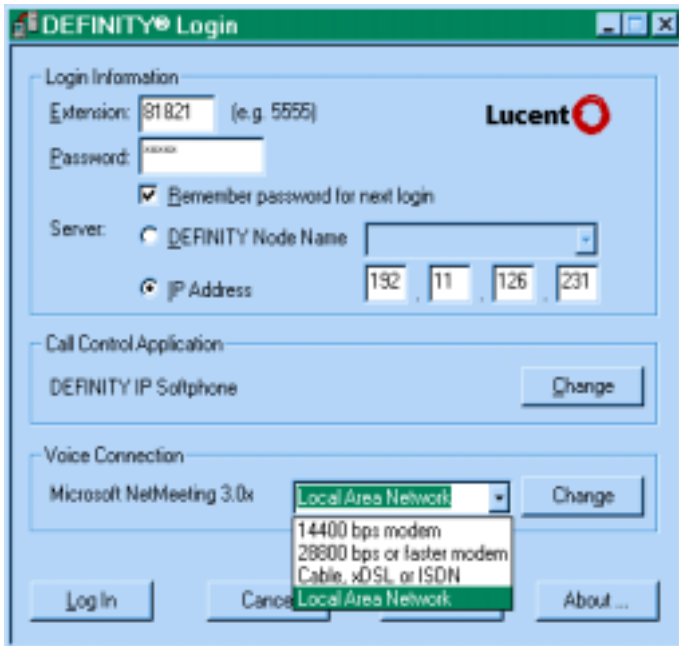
DEFINITY® Login

Login Information

Extension: 81821 (e.g. 5555)

Lucent

Password: xxxxx

Remember password for next login

Server: DEFINITY Node Name

IP Address 192 . 11 . 126 . 231

Call Control Application

DEFINITY IP Softphone

Change

Voice Connection

Microsoft NetMeeting 3.0x

Local Area Network

Change

14400 bps modem
28800 bps or faster modem
Cable, xDSL, or ISDN
Local Area Network

Log In

Canc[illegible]

About ...